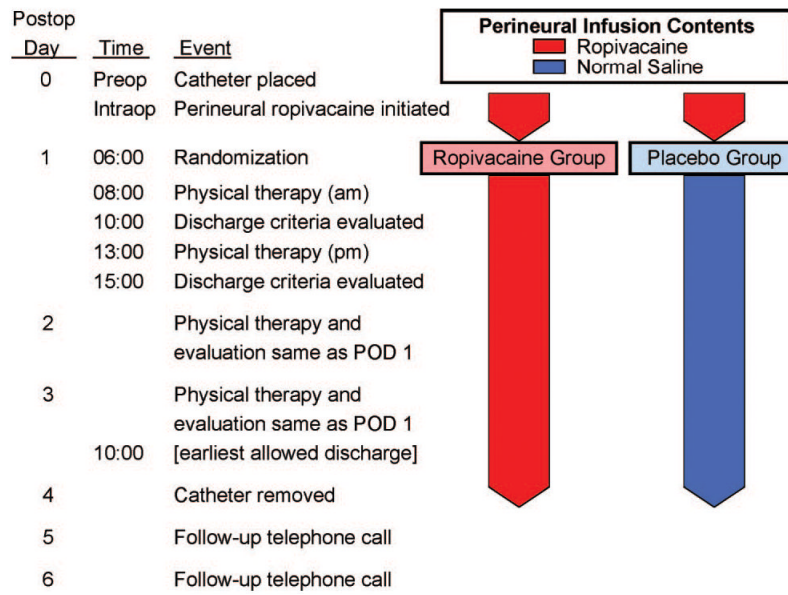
Postop Day | Time | Event

| Postop Day | Time | Event |
|---|---|---|
| 0 | Preop | Catheter placed |
| | Intraop | Perineural ropivacaine initiated |
| 1 | 06:00 | Randomization |
| | 08:00 | Physical therapy (am) |
| | 10:00 | Discharge criteria evaluated |
| | 13:00 | Physical therapy (pm) |
| | 15:00 | Discharge criteria evaluated |
| 2 | | Physical therapy and evaluation same as POD 1 |
| 3 | | Physical therapy and evaluation same as POD 1 |
| | 10:00 | [earliest allowed discharge] |
| 4 | | Catheter removed |
| 5 | | Follow-up telephone call |
| 6 | | Follow-up telephone call |

Perineural Infusion Contents
Ropivacaine
Normal Saline

Ropivacaine Group
Placebo Group